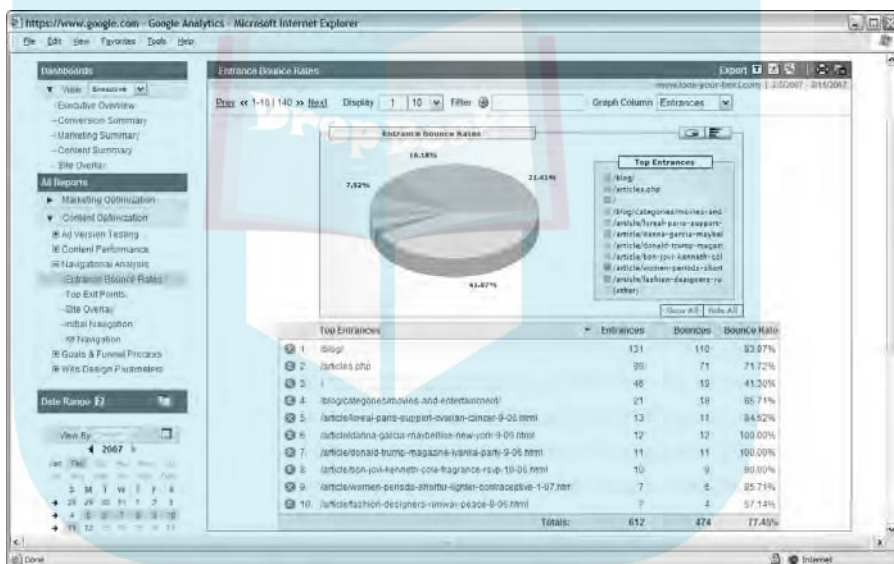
https://www.google.com - Google Analytics - Microsoft Internet Explorer

File Edit View Favorites Tools Help

Dashboards
View: Executive
-Executive Overview
-Conversion Summary
-Marketing Summary
-Content Summary
-Site Overlay

All Reports
Marketing Optimization
Content Optimization
Ad Version Testing
Content Performance
Navigational Analysis
-Entrance Bounce Rates
-Top Exit Points
-Site Overlay
-Initial Navigation
-All Navigation
Goals & Funnel Process
Web Design Parameters

Date Range
View By
2007
S M T W T F S

Entrance Bounce Rates
Export
www.look-your-best.com | 2/2/2007 - 2/11/2007

Prev « 1-10 | 140 » Next Display 1 10 Filter Graph Column Entrances

Entrance Bounce Rates
16.18%
7.52%
21.41%
41.67%

Top Entrances
/blog/
/articles.php
/
/blog/categories/movies-and
/article/loreal-paris-support-
/article/danna-garcia-maybel
/article/donald-trump-magazi
/article/bon-jovi-kenneth-col
/article/women-periods-short
/article/fashion-designers-ru
(other)
Show All Hide All

| | Top Entrances | Entrances | Bounces | Bounce Rate |
|---|---|---|---|---|
| 1 | /blog/ | 131 | 110 | 83.97% |
| 2 | /articles.php | 99 | 71 | 71.72% |
| 3 | / | 46 | 19 | 41.30% |
| 4 | /blog/categories/movies-and-entertainment/ | 21 | 18 | 85.71% |
| 5 | /article/loreal-paris-support-ovarian-cancer-9-06.html | 13 | 11 | 84.62% |
| 6 | /article/danna-garcia-maybelline-new-york-9-06.html | 12 | 12 | 100.00% |
| 7 | /article/donald-trump-magazine-ivanka-party-9-06.html | 11 | 11 | 100.00% |
| 8 | /article/bon-jovi-kenneth-cole-fragrance-rsvp-10-06.html | 10 | 9 | 90.00% |
| 9 | /article/women-periods-shorter-lighter-contraceptive-1-07.html | 7 | 6 | 85.71% |
| 10 | /article/fashion-designers-runway-peace-9-06.html | 7 | 4 | 57.14% |
| | Totals: | 612 | 474 | 77.45% |

Done Internet